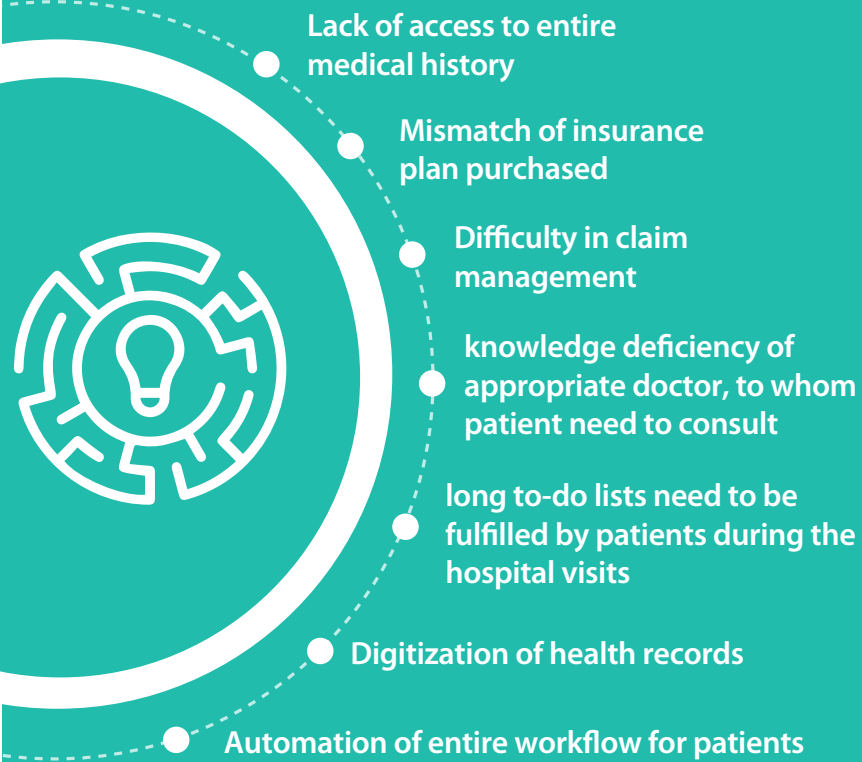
Lack of access to entire medical history

Mismatch of insurance plan purchased

Difficulty in claim management

knowledge deficiency of appropriate doctor, to whom patient need to consult

long to-do lists need to be fulfilled by patients during the hospital visits

Digitization of health records

Automation of entire workflow for patients